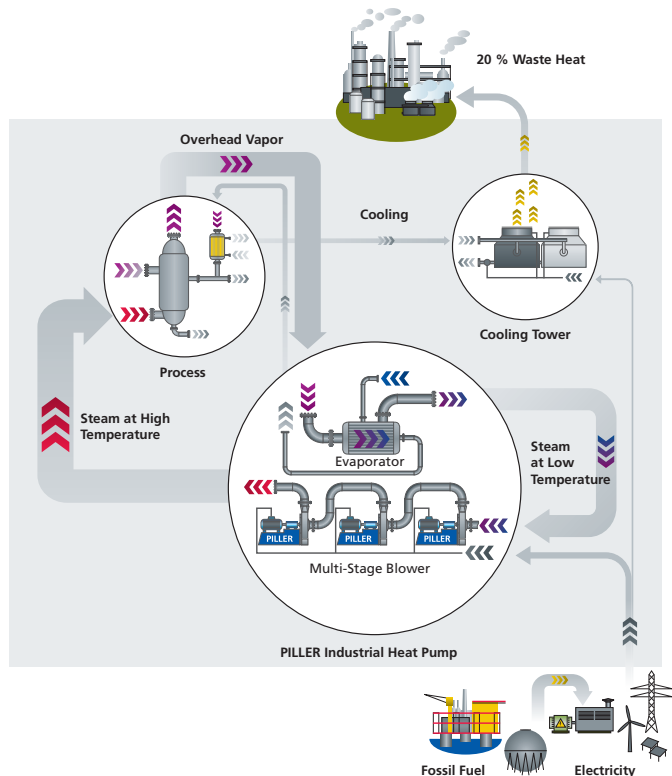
20 % Waste Heat

Overhead Vapor

Cooling

Process

Cooling Tower

Steam at High Temperature

Evaporator

Steam at Low Temperature

PILLER

PILLER

PILLER

Multi-Stage Blower

PILLER Industrial Heat Pump

Fossil Fuel

Electricity